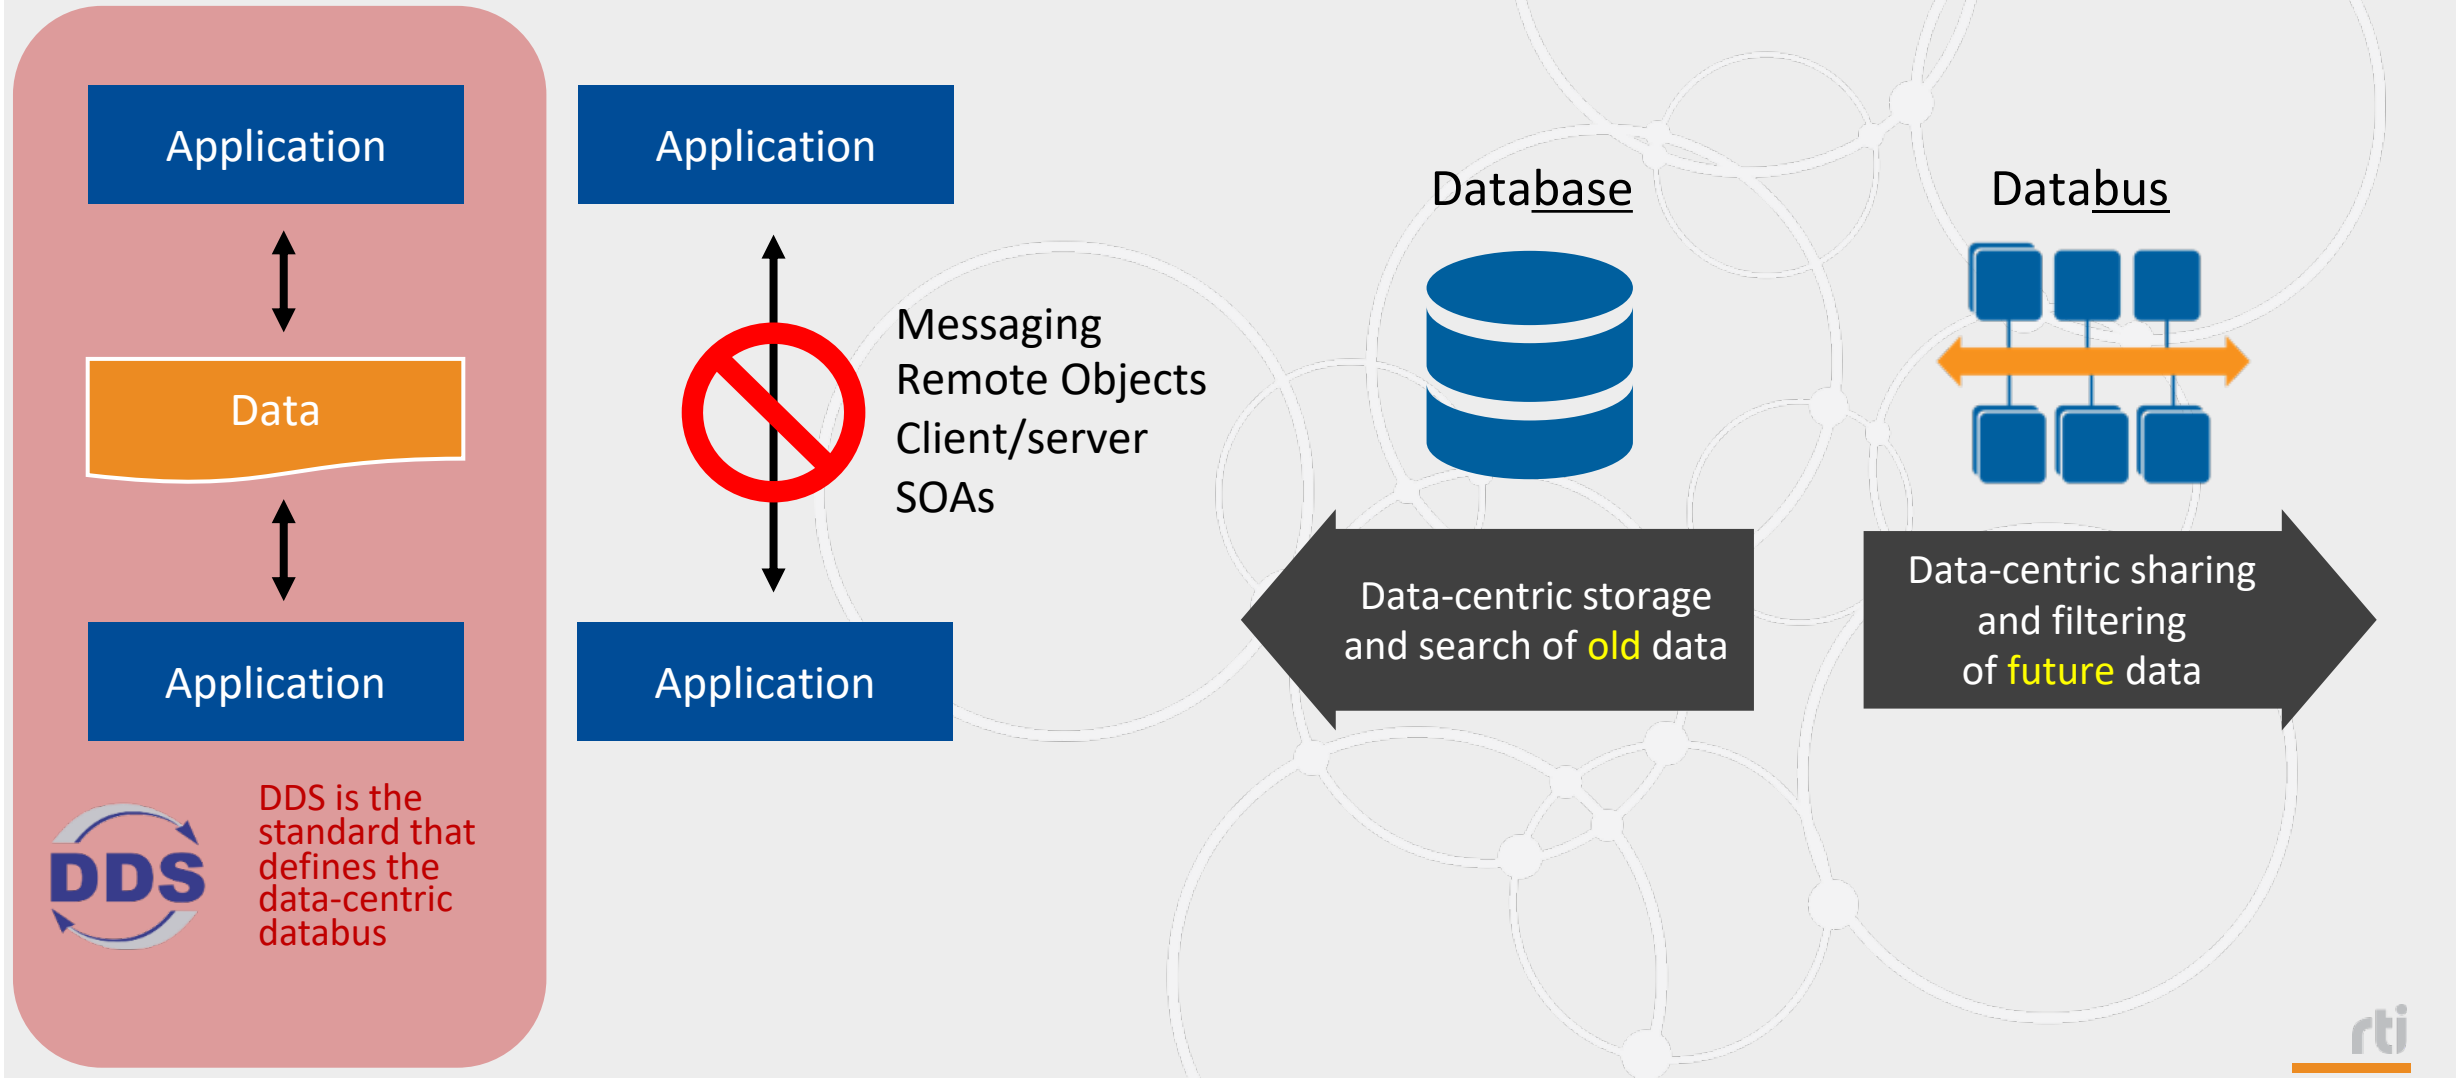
Application

Data

Application

DDS

DDS is the standard that defines the data-centric databus

Application

Messaging
Remote Objects
Client/server
SOAs

Application

Database

Data-centric storage and search of old data

Databus

Data-centric sharing and filtering of future data

rti